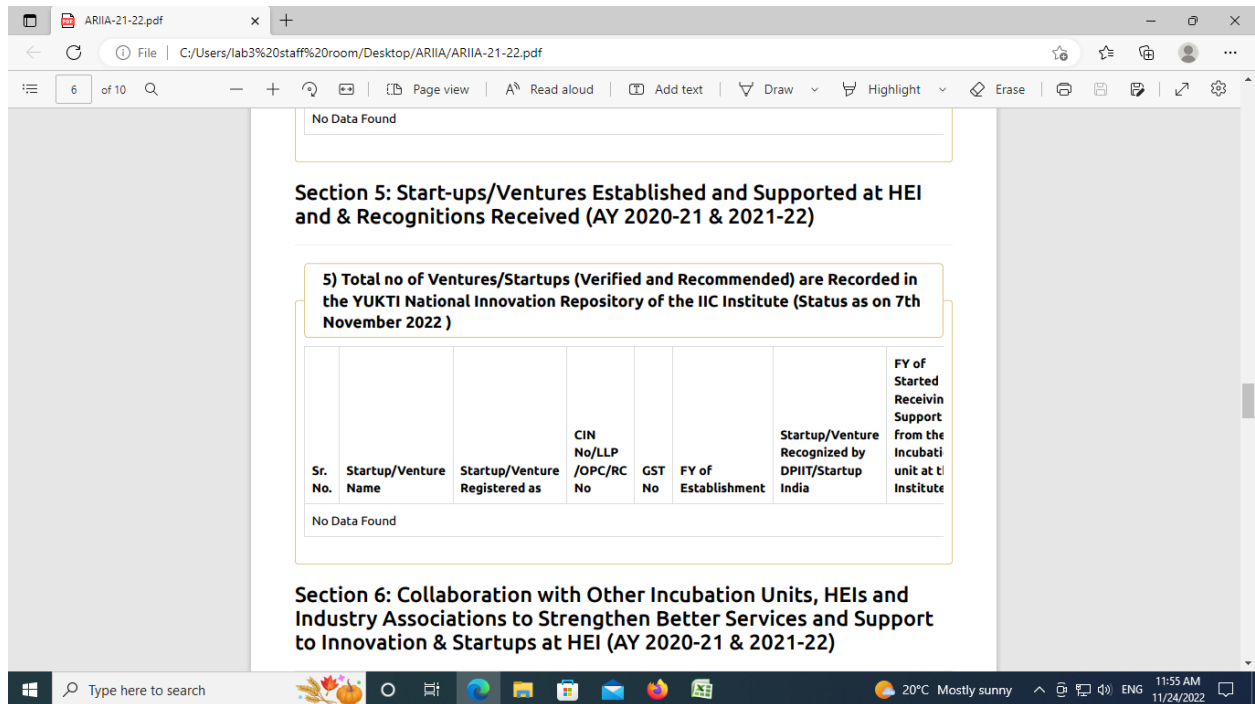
ARIIA-21-22.pdf

File | C:/Users/lab3%20staff%20room/Desktop/ARIIA/ARIIA-21-22.pdf

6 of 10 Page view Read aloud Add text Draw Highlight Erase

No Data Found

Section 5: Start-ups/Ventures Established and Supported at HEI and & Recognitions Received (AY 2020-21 & 2021-22)

5) Total no of Ventures/Startups (Verified and Recommended) are Recorded in the YUKTI National Innovation Repository of the IIC Institute (Status as on 7th November 2022 )

| Sr. No. | Startup/Venture Name | Startup/Venture Registered as | CIN No/LLP /OPC/RC No | GST No | FY of Establishment | Startup/Venture Recognized by DPIIT/Startup India | FY of Started Receivin Support from the Incubati unit at t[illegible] Institute |
|---|---|---|---|---|---|---|---|
| No Data Found | | | | | | | |

Section 6: Collaboration with Other Incubation Units, HEIs and Industry Associations to Strengthen Better Services and Support to Innovation & Startups at HEI (AY 2020-21 & 2021-22)

Type here to search 20°C Mostly sunny ENG 11:55 AM 11/24/2022